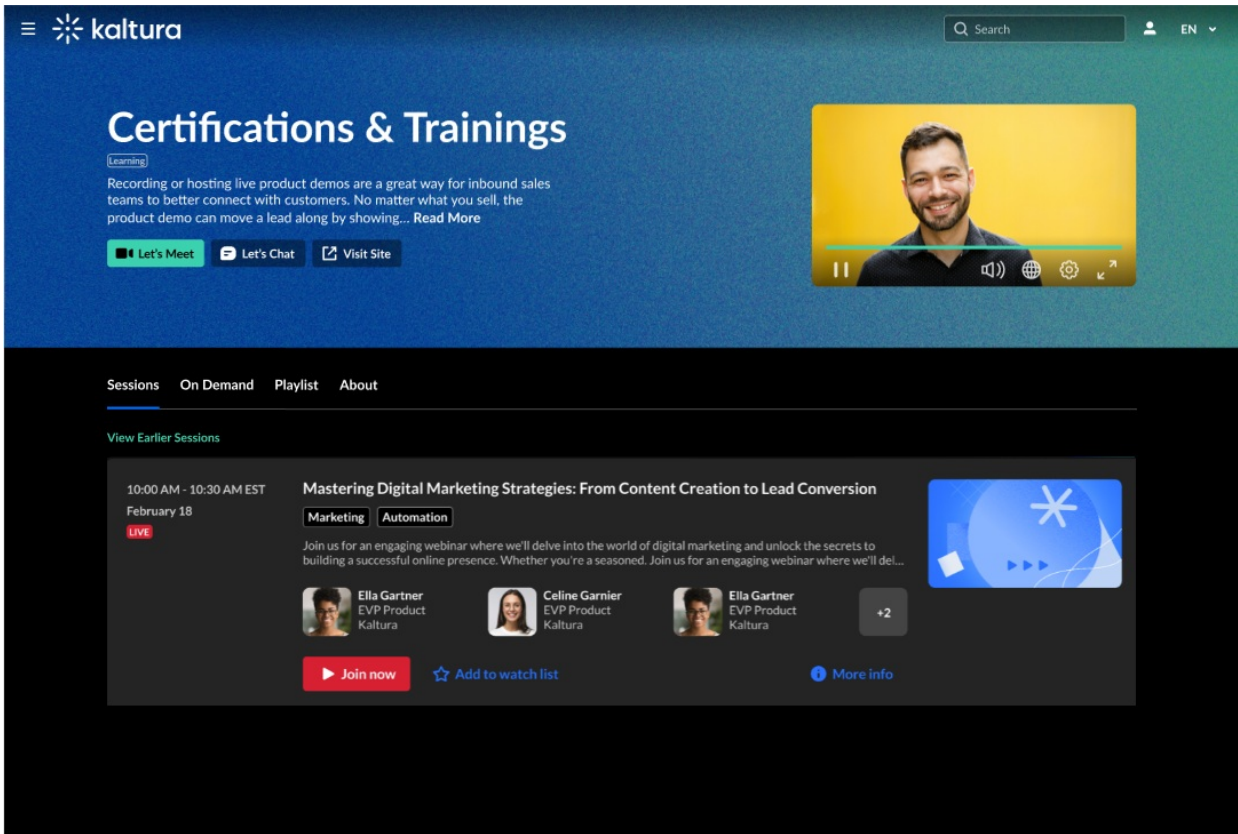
kaltura

Search

EN

Certifications & Trainings

Learning

Recording or hosting live product demos are a great way for inbound sales teams to better connect with customers. No matter what you sell, the product demo can move a lead along by showing... Read More

Let's Meet Let's Chat Visit Site

Sessions On Demand Playlist About

View Earlier Sessions

10:00 AM - 10:30 AM EST
February 18
LIVE

Mastering Digital Marketing Strategies: From Content Creation to Lead Conversion

Marketing Automation

Join us for an engaging webinar where we'll delve into the world of digital marketing and unlock the secrets to building a successful online presence. Whether you're a seasoned. Join us for an engaging webinar where we'll dei...

Ella Gartner
EVP Product
Kaltura

Celine Garnier
EVP Product
Kaltura

Ella Gartner
EVP Product
Kaltura

+2

Join now Add to watch list More info